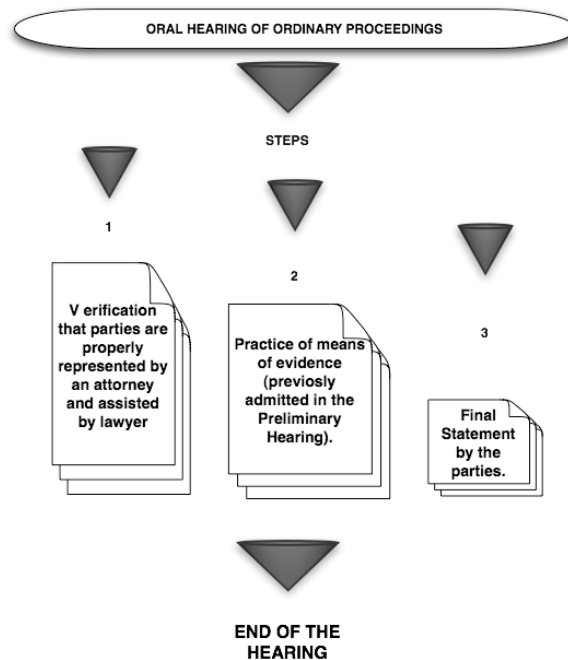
ORAL HEARING OF ORDINARY PROCEEDINGS

STEPS

1

V erification that parties are properly represented by an attorney and assisted by lawyer

2

Practice of means of evidence (previously admitted in the Preliminary Hearing).

3

Final Statement by the parties.

END OF THE HEARING